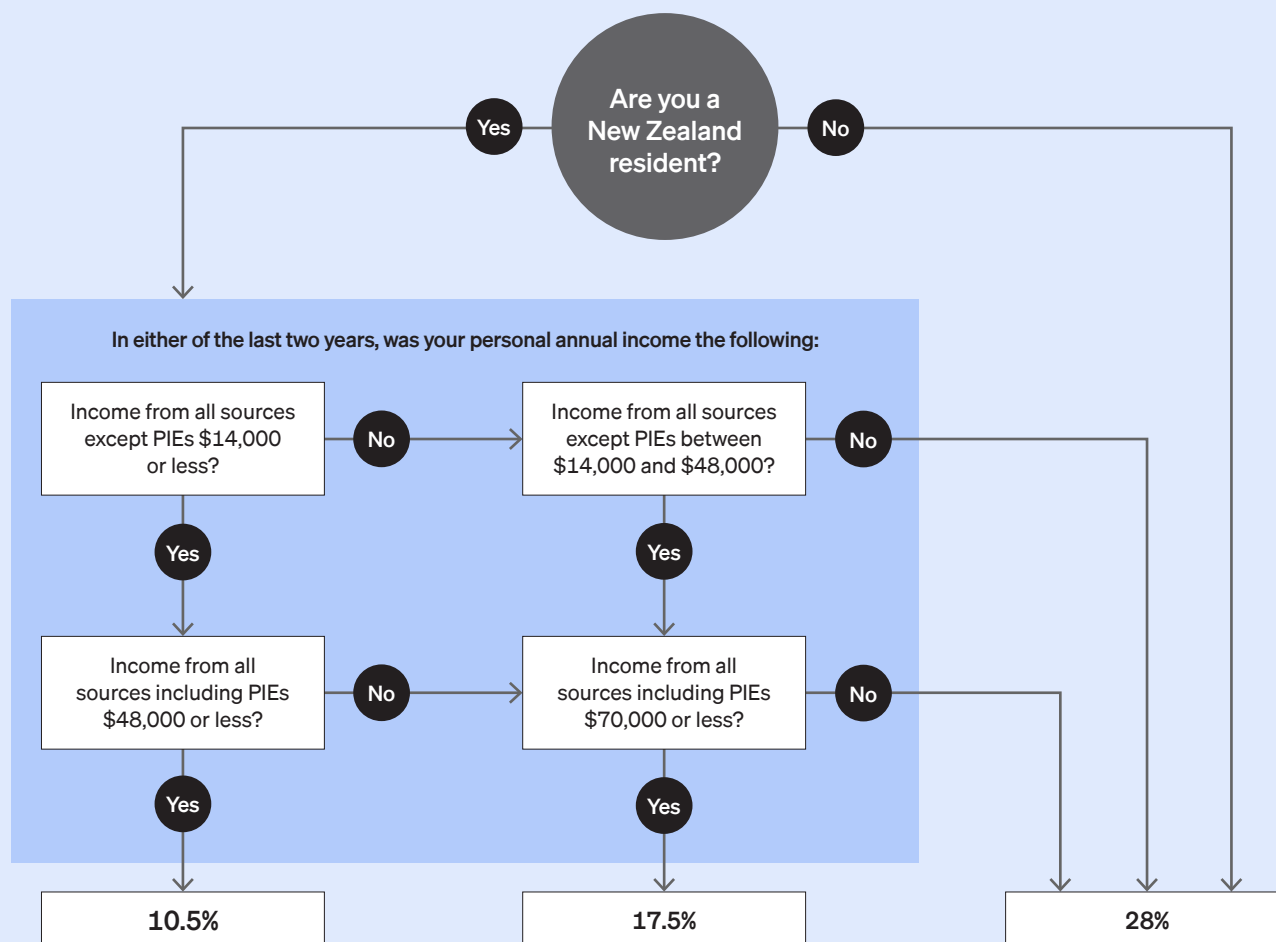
Are you a New Zealand resident?

Yes

No

In either of the last two years, was your personal annual income the following:

Income from all sources except PIEs $14,000 or less?

No

Income from all sources except PIEs between $14,000 and $48,000?

No

Yes

Yes

Income from all sources including PIEs $48,000 or less?

No

Income from all sources including PIEs $70,000 or less?

No

Yes

Yes

10.5%

17.5%

28%